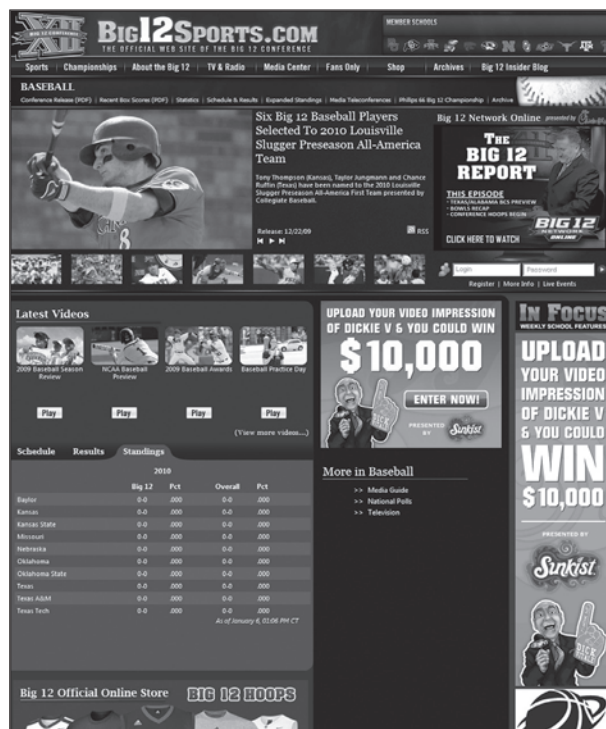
XII BIG 12 CONFERENCE

BIG12SPORTS.COM
THE OFFICIAL WEB SITE OF THE BIG 12 CONFERENCE

MEMBER SCHOOLS

Sports | Championships | About the Big 12 | TV & Radio | Media Center | Fans Only | Shop | Archives | Big 12 Insider Blog

BASEBALL
Conference Release (PDF) | Recent Box Scores (PDF) | Statistics | Schedule & Results | Expanded Standings | Media Teleconferences | Phillips 66 Big 12 Championship | Archive

Six Big 12 Baseball Players Selected To 2010 Louisville Slugger Preseason All-America Team

Tony Thompson (Kansas), Taylor Jungmann and Chance Ruffin (Texas) have been named to the 2010 Louisville Slugger Preseason All-America First Team presented by Collegiate Baseball.

Release: 12/22/09

RSS

Big 12 Network Online

THE BIG 12 REPORT
THIS EPISODE
• TEXAS/ALABAMA BCS PREVIEW
• BOWLS RECAP
• CONFERENCE HOOPS BEGIN
CLICK HERE TO WATCH
BIG 12 NETWORK ONLINE

Login | Password
Register | More Info | Live Events

Latest Videos

2009 Baseball Season Review | NCAA Baseball Preview | 2009 Baseball Awards | Baseball Practice Day

Play | Play | Play | Play

(View more videos...)

Schedule | Results | Standings

2010

| | Big 12 | Pct | Overall | Pct |
|---|---|---|---|---|
| Baylor | 0-0 | .000 | 0-0 | .000 |
| Kansas | 0-0 | .000 | 0-0 | .000 |
| Kansas State | 0-0 | .000 | 0-0 | .000 |
| Missouri | 0-0 | .000 | 0-0 | .000 |
| Nebraska | 0-0 | .000 | 0-0 | .000 |
| Oklahoma | 0-0 | .000 | 0-0 | .000 |
| Oklahoma State | 0-0 | .000 | 0-0 | .000 |
| Texas | 0-0 | .000 | 0-0 | .000 |
| Texas A&M | 0-0 | .000 | 0-0 | .000 |
| Texas Tech | 0-0 | .000 | 0-0 | .000 |

As of January 6, 01:08 PM CT

UPLOAD YOUR VIDEO IMPRESSION OF DICKIE V & YOU COULD WIN
$10,000
ENTER NOW!
PRESENTED BY Sunkist

More in Baseball
>> Media Guide
>> National Polls
>> Television

IN FOCUS
WEEKLY SCHOOL FEATURES

UPLOAD YOUR VIDEO IMPRESSION OF DICKIE V & YOU COULD WIN $10,000
PRESENTED BY
Sunkist

Big 12 Official Online Store

BIG 12 HOOPS